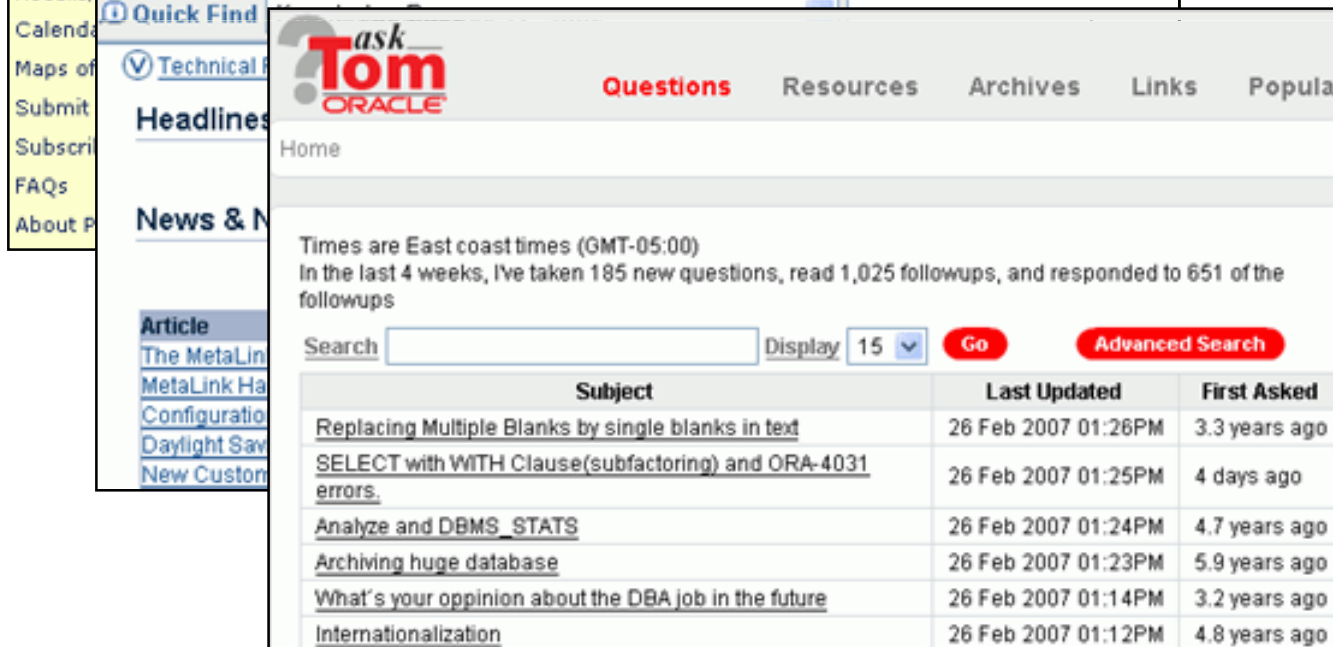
Calenda
Maps of
Submit
Subscri
FAQs
About P

Quick Find

Technical

Headlines

News & N

| Article |
|---|
| The MetaLin |
| MetaLink Ha |
| Configuration |
| Daylight Sav |
| New Custom |

ask Tom ORACLE

Questions Resources Archives Links Popula

Home

Times are East coast times (GMT-05:00)
In the last 4 weeks, I've taken 185 new questions, read 1,025 followups, and responded to 651 of the followups

Search Display 15 Go Advanced Search

| Subject | Last Updated | First Asked |
|---|---|---|
| Replacing Multiple Blanks by single blanks in text | 26 Feb 2007 01:26PM | 3.3 years ago |
| SELECT with WITH Clause(subfactoring) and ORA-4031 errors. | 26 Feb 2007 01:25PM | 4 days ago |
| Analyze and DBMS_STATS | 26 Feb 2007 01:24PM | 4.7 years ago |
| Archiving huge database | 26 Feb 2007 01:23PM | 5.9 years ago |
| What´s your oppinion about the DBA job in the future | 26 Feb 2007 01:14PM | 3.2 years ago |
| Internationalization | 26 Feb 2007 01:12PM | 4.8 years ago |